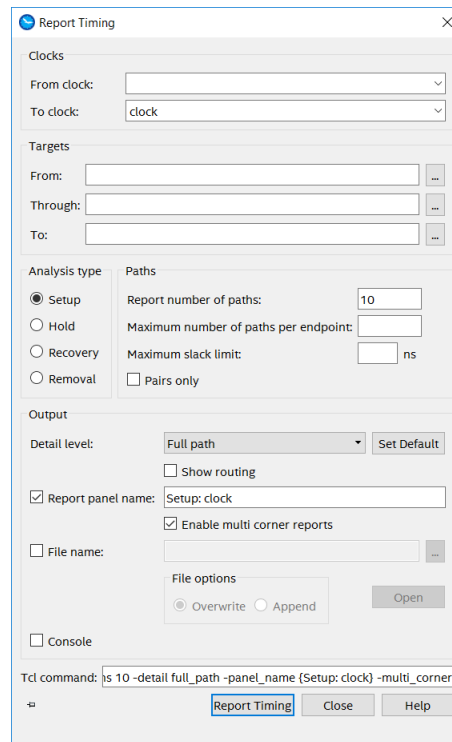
Report Timing

Clocks

From clock:

To clock: clock

Targets

From: ...

Through: ...

To: ...

Analysis type

Setup

Hold

Recovery

Removal

Paths

Report number of paths: 10

Maximum number of paths per endpoint:

Maximum slack limit: ns

Pairs only

Output

Detail level: Full path

Set Default

Show routing

Report panel name: Setup: clock

Enable multi corner reports

File name: ...

File options

Overwrite

Append

Open

Console

Tcl command: ıs 10 -detail full_path -panel_name {Setup: clock} -multi_corner

Report Timing

Close

Help